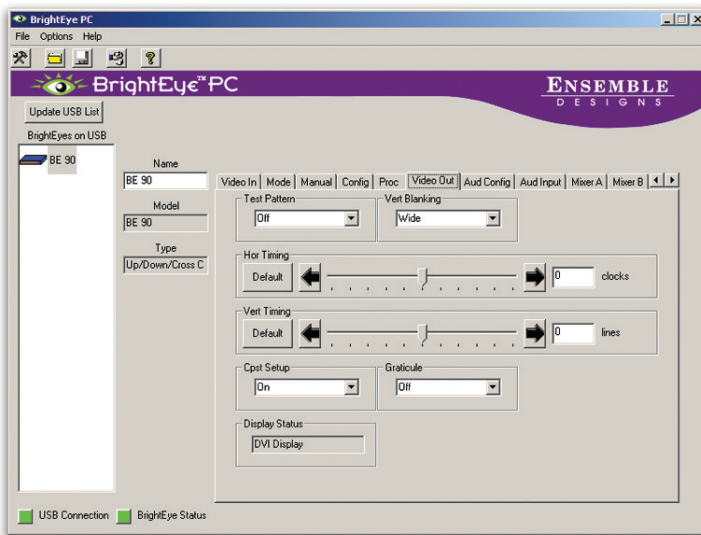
BrightEye PC

File Options Help

BrightEye™ PC

ENSEMBLE DESIGNS

Update USB List

BrightEyes on USB

BE 90

Name
BE 90

Model
BE 90

Type
Up/Down/Cross C

Video In | Mode | Manual | Config | Proc | Video Out | Aud Config | Aud Input | Mixer A | Mixer B

Test Pattern
Off

Vert Blanking
Wide

Hor Timing
Default
0 clocks

Vert Timing
Default
0 lines

Cpst Setup
On

Graticule
Off

Display Status
DVI Display

USB Connection BrightEye Status